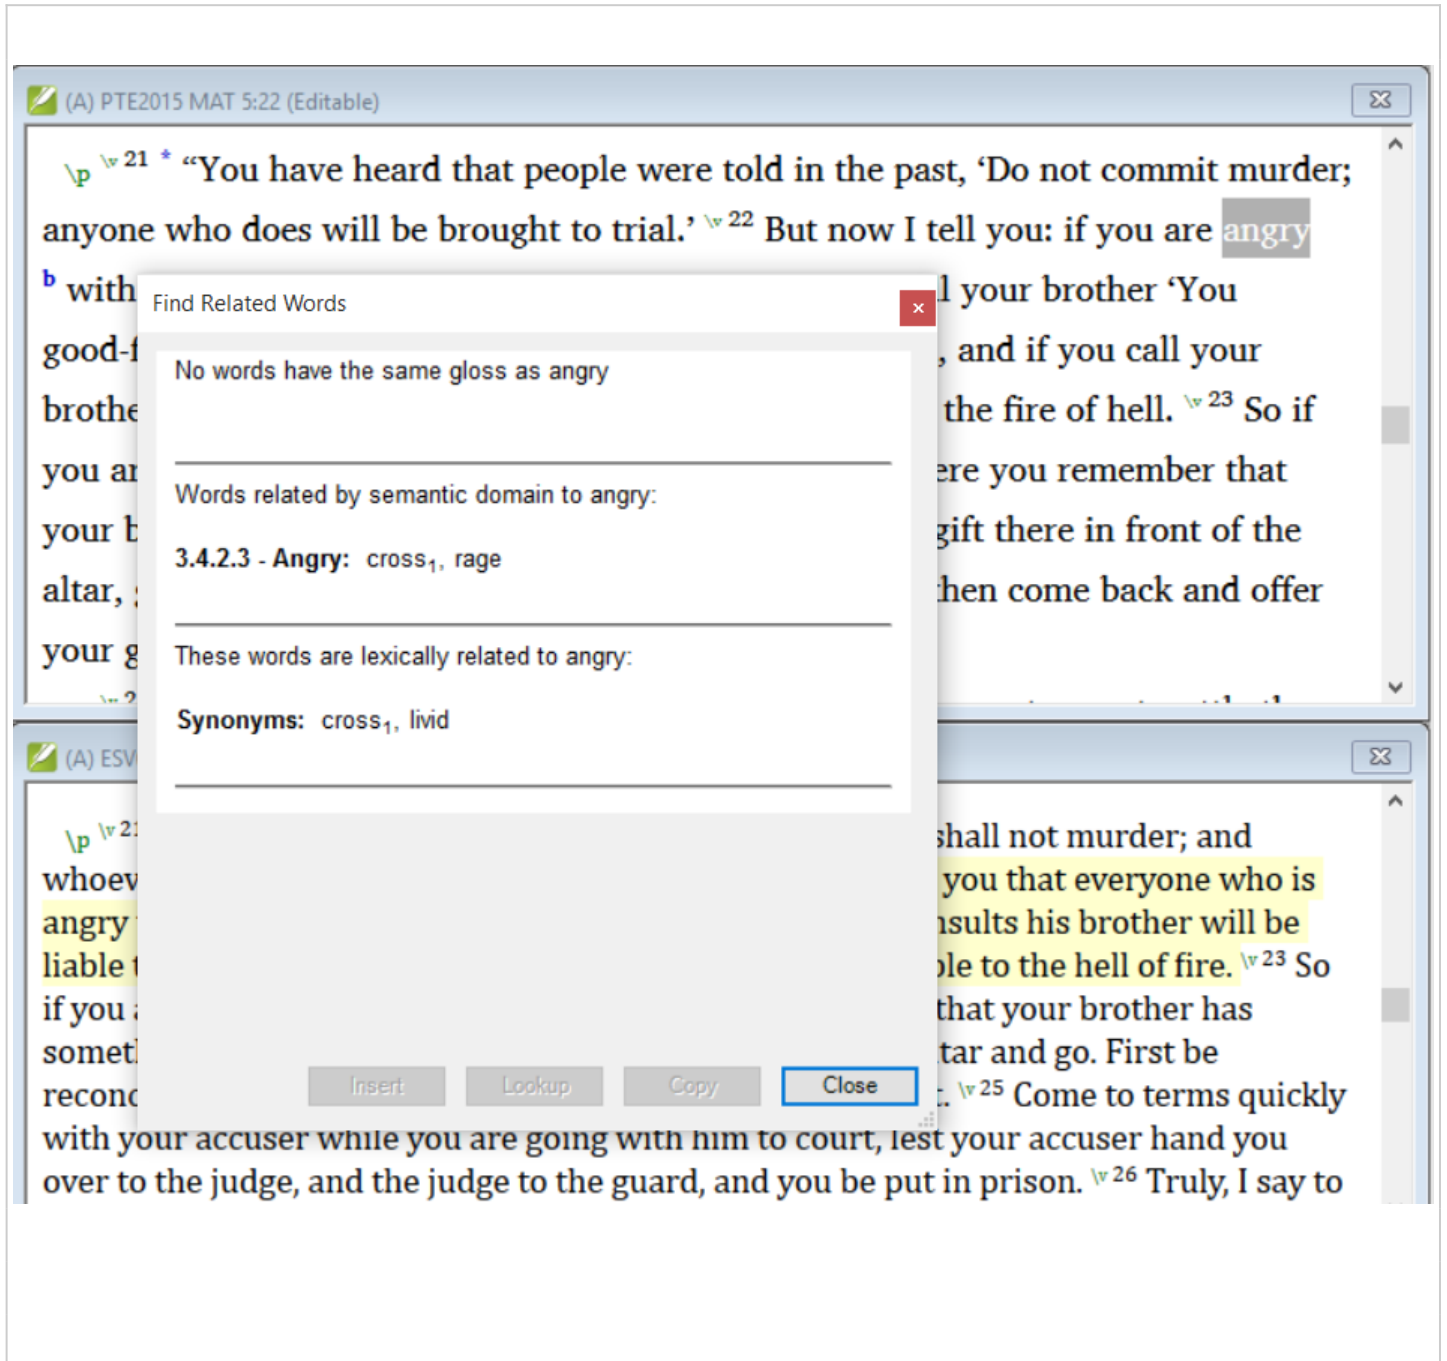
(A) PTE2015 MAT 5:22 (Editable)

\p \v 21 * “You have heard that people were told in the past, ‘Do not commit murder; anyone who does will be brought to trial.’ \v 22 But now I tell you: if you are angry b with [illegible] l your brother ‘You good-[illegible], and if you call your brothe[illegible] the fire of hell. \v 23 So if you a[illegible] ere you remember that your b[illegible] gift there in front of the altar, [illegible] hen come back and offer your g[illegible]

Find Related Words

No words have the same gloss as angry

Words related by semantic domain to angry:

3.4.2.3 - Angry: cross$_1$, rage

These words are lexically related to angry:

Synonyms: cross$_1$, livid

Insert Lookup Copy Close

(A) ESV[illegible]

\p \v 21 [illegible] shall not murder; and whoev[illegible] you that everyone who is angry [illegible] nsults his brother will be liable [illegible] ble to the hell of fire. \v 23 So if you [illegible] that your brother has somet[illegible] tar and go. First be reconc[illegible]. \v 25 Come to terms quickly with your accuser while you are going with him to court, lest your accuser hand you over to the judge, and the judge to the guard, and you be put in prison. \v 26 Truly, I say to